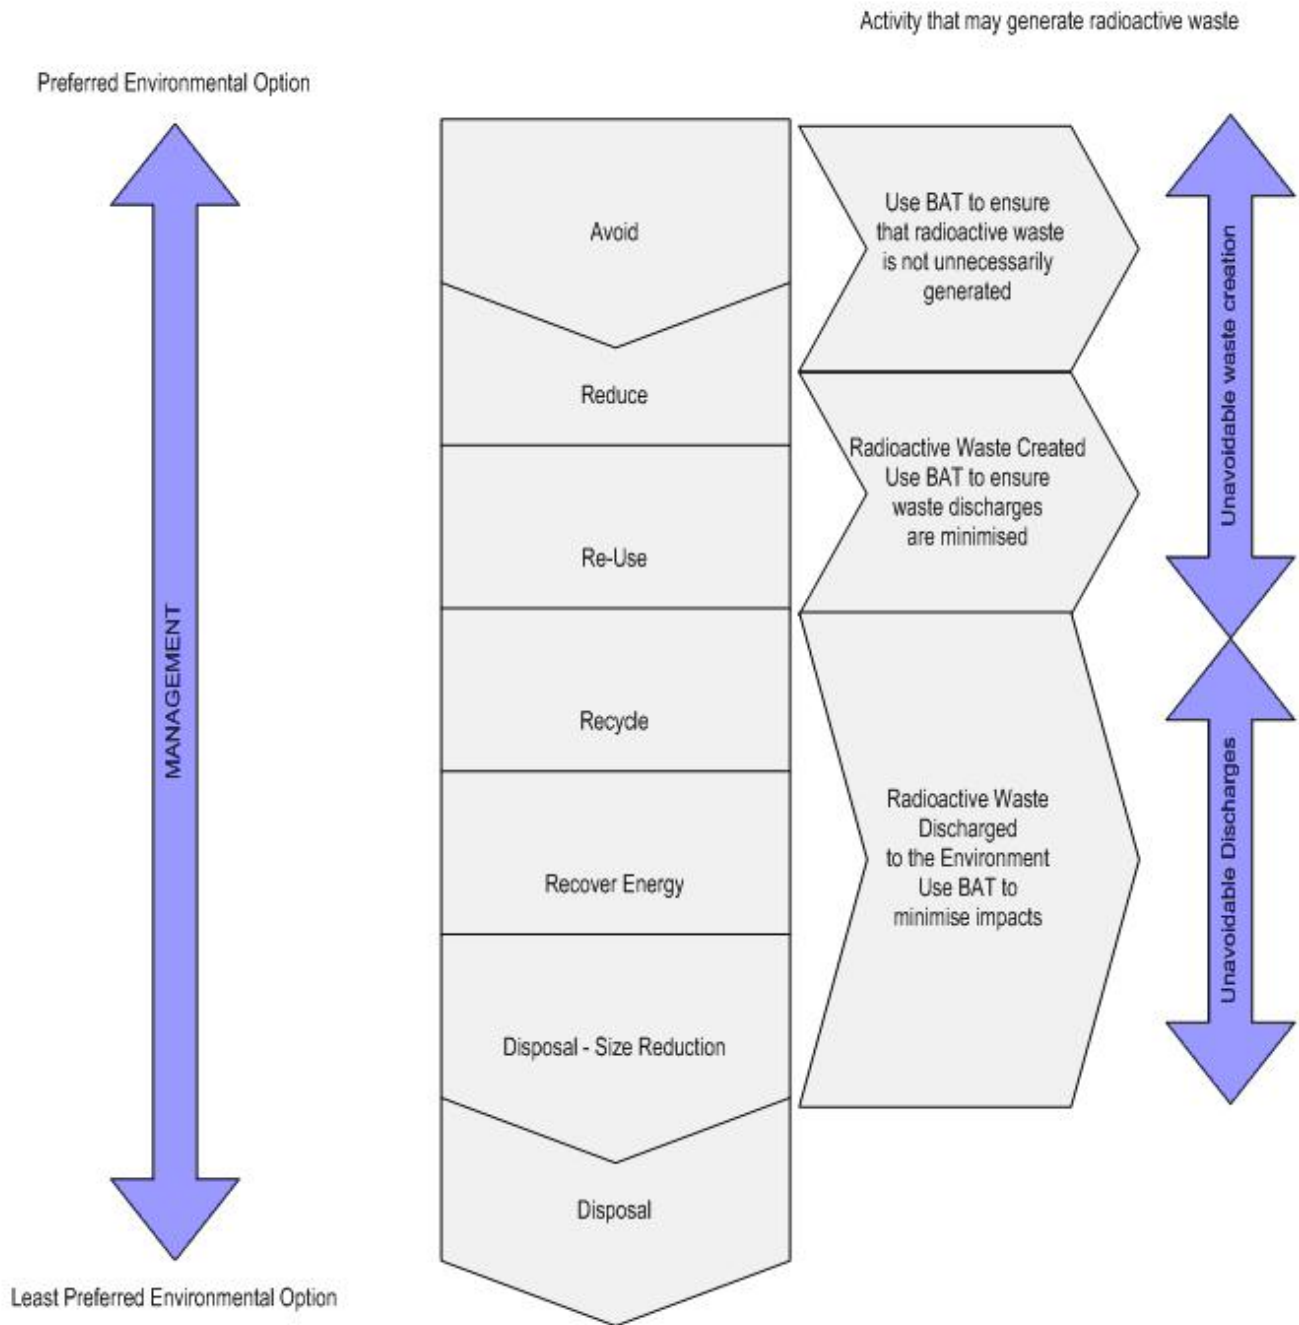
Activity that may generate radioactive waste

Preferred Environmental Option

MANAGEMENT

Avoid

Reduce

Re-Use

Recycle

Recover Energy

Disposal - Size Reduction

Disposal

Use BAT to ensure that radioactive waste is not unnecessarily generated

Radioactive Waste Created Use BAT to ensure waste discharges are minimised

Radioactive Waste Discharged to the Environment Use BAT to minimise impacts

Unavoidable waste creation

Unavoidable Discharges

Least Preferred Environmental Option